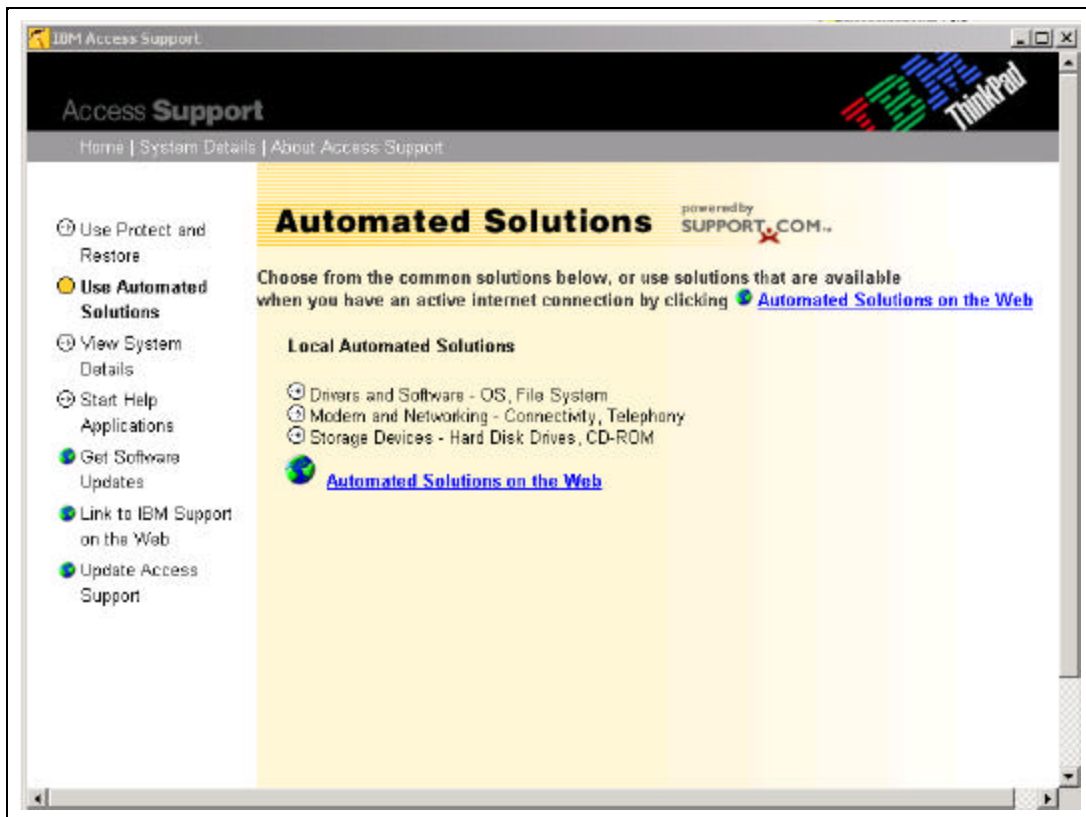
IBM Access Support

Access Support

IBM ThinkPad

Home | System Details | About Access Support

Use Protect and Restore

Use Automated Solutions

View System Details

Start Help Applications

Get Software Updates

Link to IBM Support on the Web

Update Access Support

Automated Solutions

powered by SUPPORT.COM™

Choose from the common solutions below, or use solutions that are available when you have an active internet connection by clicking Automated Solutions on the Web

Local Automated Solutions

Drivers and Software - OS, File System
Modem and Networking - Connectivity, Telephony
Storage Devices - Hard Disk Drives, CD-ROM

Automated Solutions on the Web